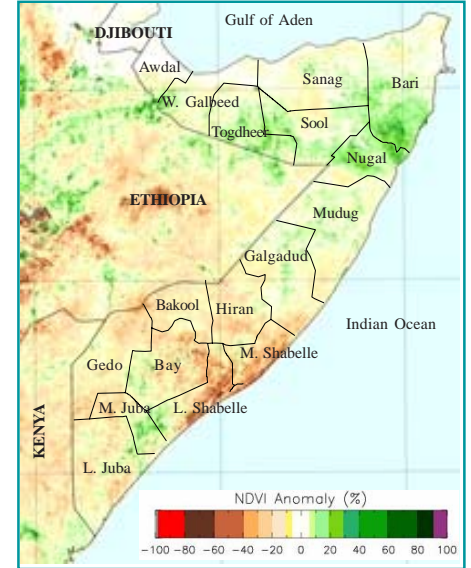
DJIBOUTI
Gulf of Aden
Awdal
W. Galbeed
Sanag
Bari
Togdheer
Sool
Nugal
ETHIOPIA
Mudug
Galgadud
Bakool
Hiran
Indian Ocean
M. Shabelle
Gedo
Bay
KENYA
M. Juba
L. Shabelle
L. Juba
NDVI Anomaly (%)
−100 −80 −60 −40 −20 0 20 40 60 80 100